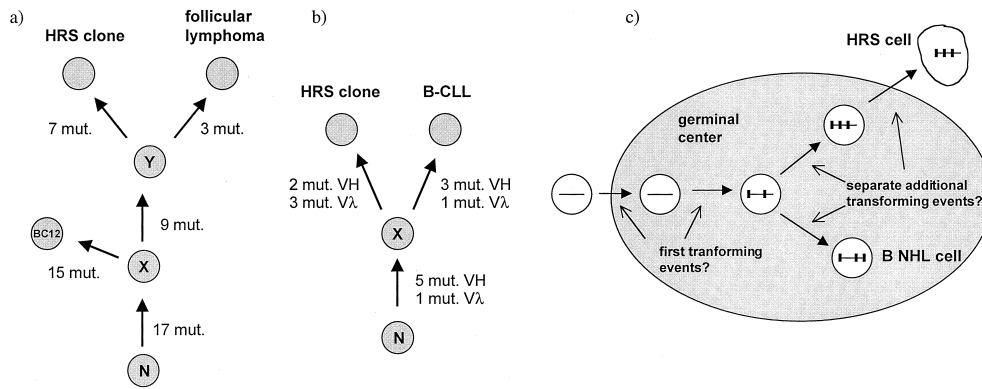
a)

HRS clone

follicular lymphoma

7 mut.

3 mut.

Y

9 mut.

BC12

15 mut.

X

17 mut.

N

b)

HRS clone

B-CLL

2 mut. VH
3 mut. V$\lambda$

3 mut. VH
1 mut. V$\lambda$

X

5 mut. VH
1 mut. V$\lambda$

N

c)

HRS cell

germinal center

separate additional transforming events?

first tranforming events?

B NHL cell